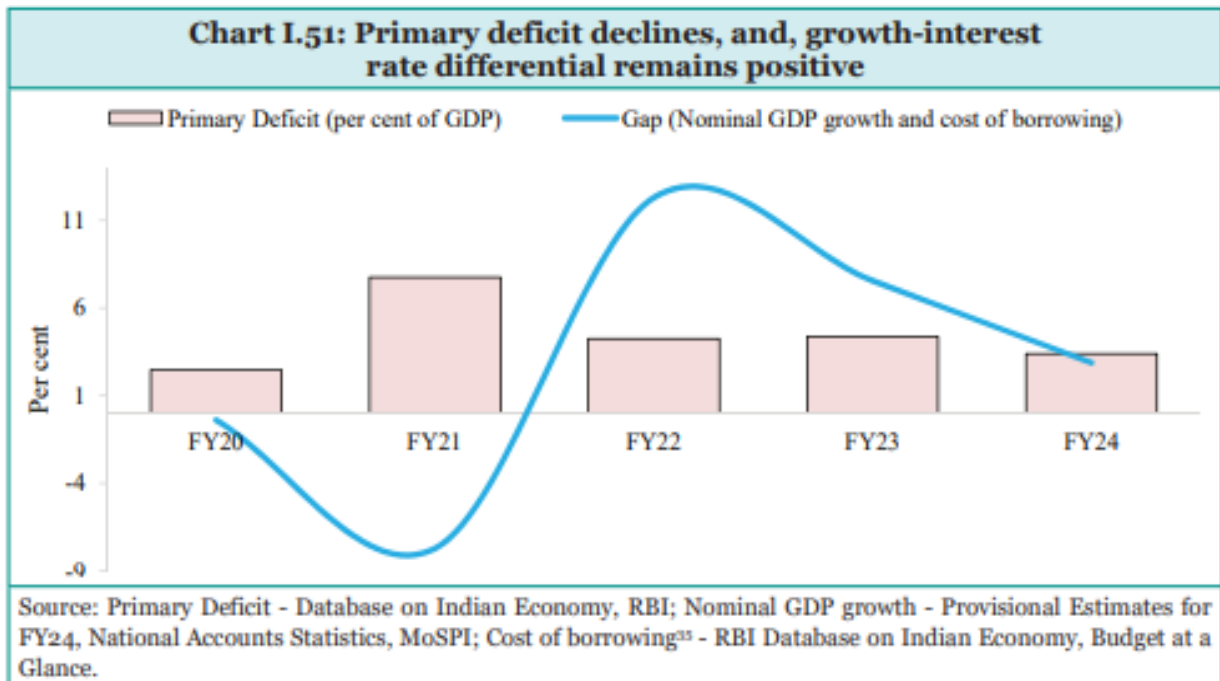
Chart I.51: Primary deficit declines, and, growth-interest rate differential remains positive

Primary Deficit (per cent of GDP)
Gap (Nominal GDP growth and cost of borrowing)

11
6
1
-4
-9
Per cent

FY20
FY21
FY22
FY23
FY24

Source: Primary Deficit - Database on Indian Economy, RBI; Nominal GDP growth - Provisional Estimates for FY24, National Accounts Statistics, MoSPI; Cost of borrowing$^{35}$ - RBI Database on Indian Economy, Budget at a Glance.